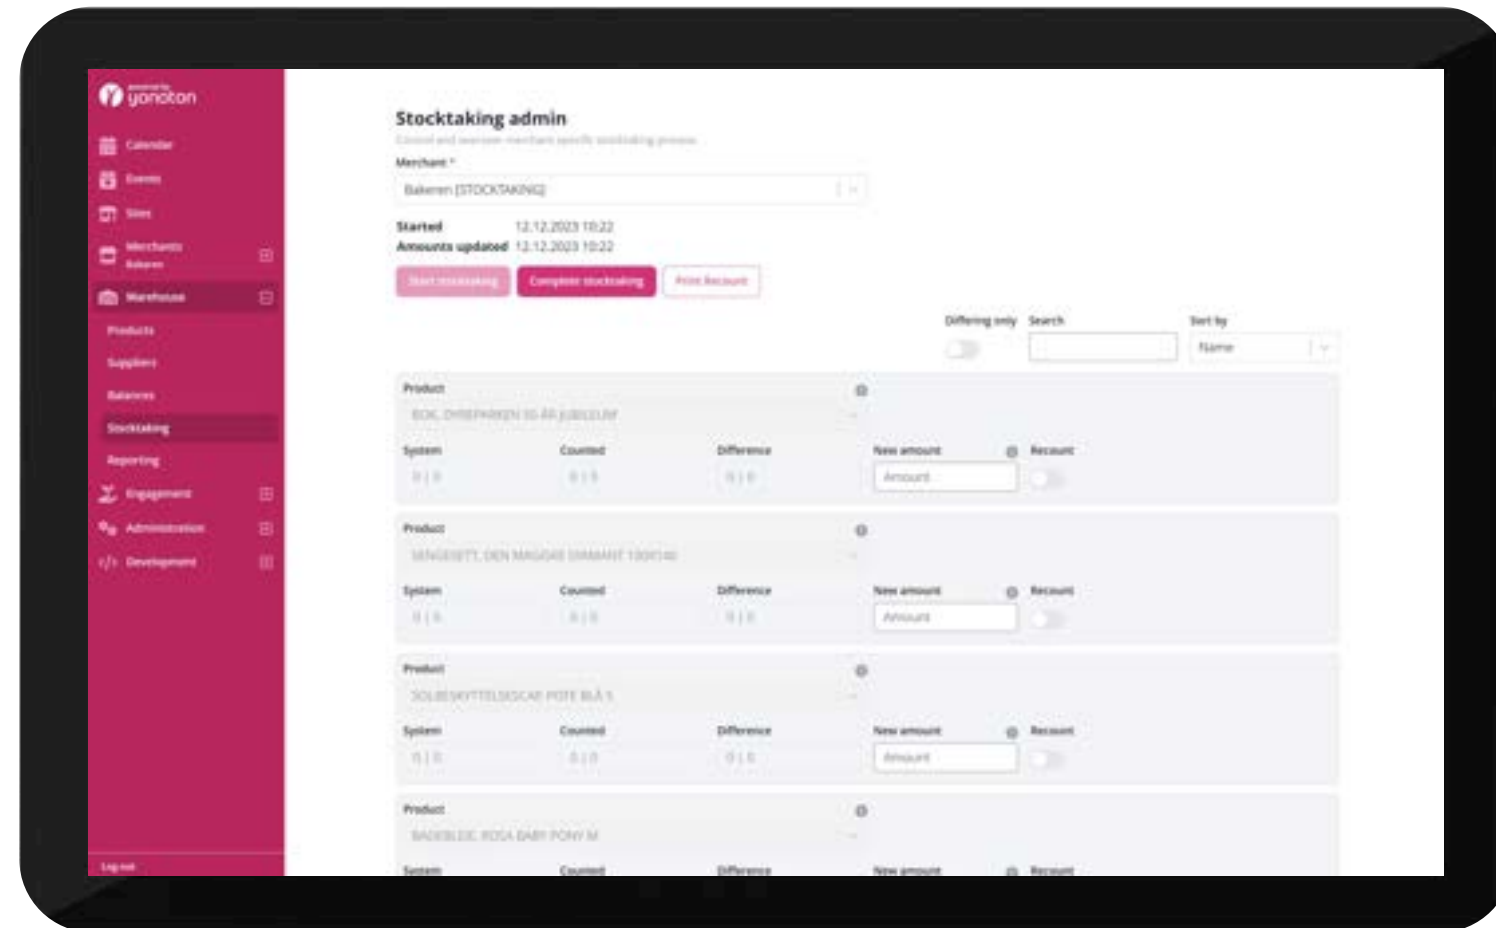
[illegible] yonoton

Calendar
Events
Sites
Merchants
Bakeren
Warehouse
Products
Suppliers
Balances
Stocktaking
Reporting
Engagement
Administration
Development

Log out

Stocktaking admin

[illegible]

Merchant *

Bakeren [STOCKTAKING]

Started 12.12.2023 10:22
Amounts updated 12.12.2023 10:22

Start stocktaking
Complete stocktaking
Print Recount

Differing only
Search
Sort by
Name

Product
BOK, DYREPARKEN 50 ÅR JUBILEUM
System
0 | 0
Counted
0 | 0
Difference
0 | 0
New amount
Amount
Recount

Product
SENGESETT, DEN MAGISKE DIAMANT 150X140
System
0 | 0
Counted
0 | 0
Difference
0 | 0
New amount
Amount
Recount

Product
SOLBESKYTTELSESCAP POTE BLÅ S
System
0 | 0
Counted
0 | 0
Difference
0 | 0
New amount
Amount
Recount

Product
BADEBLEIE, ROSA BABY PONY M
System
Counted
Difference
New amount
Recount